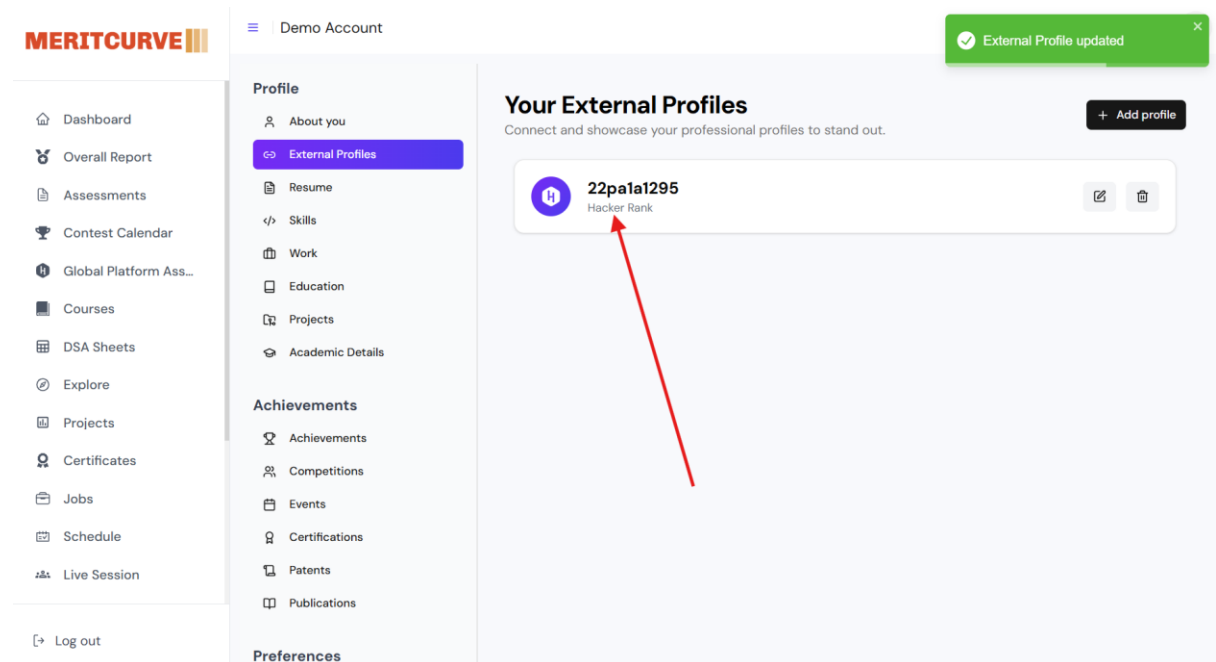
MERITCURVE

Dashboard
Overall Report
Assessments
Contest Calendar
Global Platform Ass...
Courses
DSA Sheets
Explore
Projects
Certificates
Jobs
Schedule
Live Session

Log out

Demo Account

External Profile updated

Profile
About you
External Profiles
Resume
Skills
Work
Education
Projects
Academic Details

Achievements
Achievements
Competitions
Events
Certifications
Patents
Publications

Preferences

Your External Profiles
Connect and showcase your professional profiles to stand out.

+ Add profile

22pa1a1295
Hacker Rank